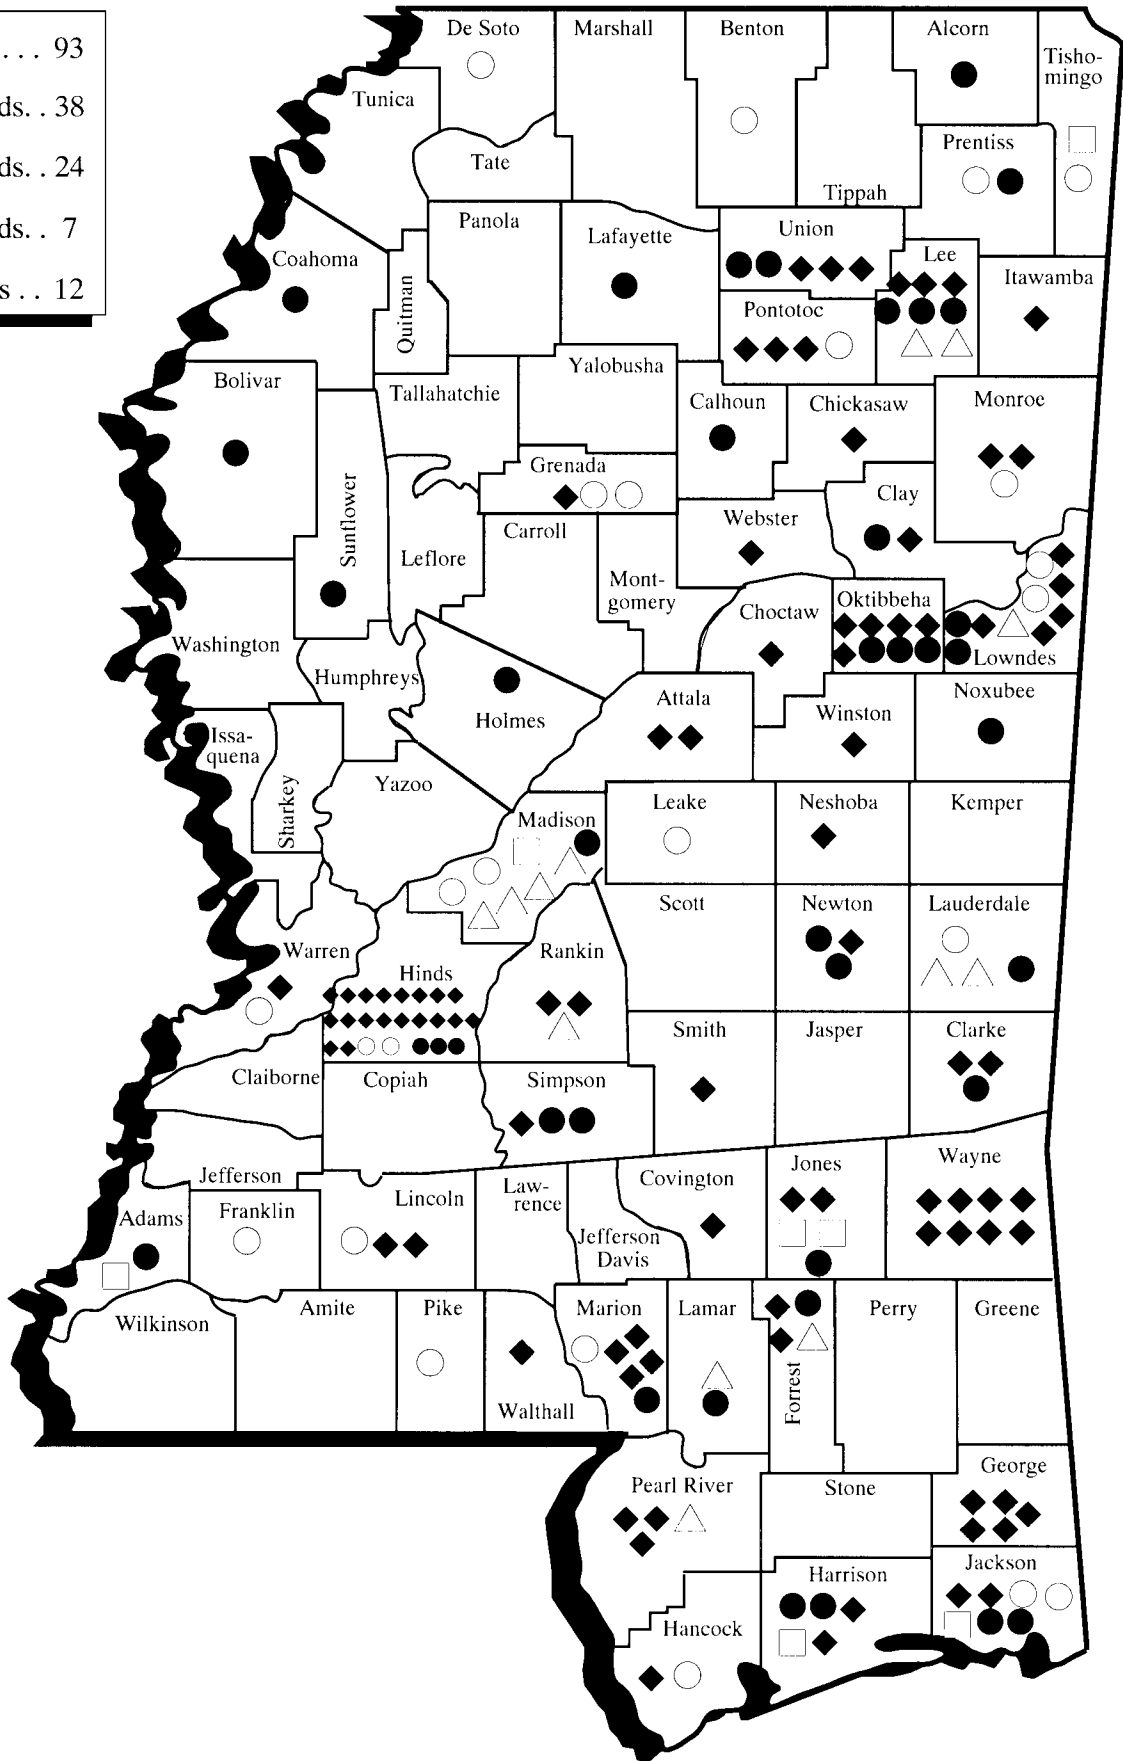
. . . 93
ds. . 38
ds. . 24
ds. . 7
s . . 12

De Soto
Marshall
Benton
Alcorn
Tishomingo
Tunica
Tate
Prentiss
Tippah
Panola
Lafayette
Union
Coahoma
Quitman
Lee
Itawamba
Pontotoc
Bolivar
Tallahatchie
Yalobusha
Calhoun
Chickasaw
Monroe
Grenada
Sunflower
Leflore
Carroll
Webster
Clay
Mont-gomery
Choctaw
Oktibbeha
Washington
Humphreys
Holmes
Lowndes
Attala
Winston
Noxubee
Issa-quena
Sharkey
Yazoo
Madison
Leake
Neshoba
Kemper
Scott
Newton
Lauderdale
Warren
Hinds
Rankin
Smith
Jasper
Clarke
Claiborne
Copiah
Simpson
Jefferson
Lincoln
Law-rence
Covington
Jones
Wayne
Adams
Franklin
Jefferson Davis
Wilkinson
Amite
Pike
Marion
Lamar
Perry
Greene
Walthall
Forrest
Pearl River
Stone
George
Harrison
Jackson
Hancock